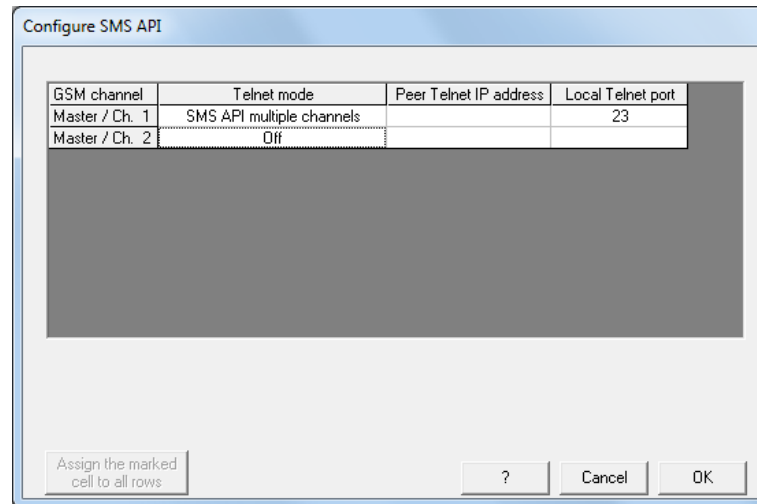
Configure SMS API

| GSM channel | Telnet mode | Peer Telnet IP address | Local Telnet port |
|---|---|---|---|
| Master / Ch. 1 | SMS API multiple channels | | 23 |
| Master / Ch. 2 | Off | | |

Assign the marked cell to all rows

?

Cancel

OK